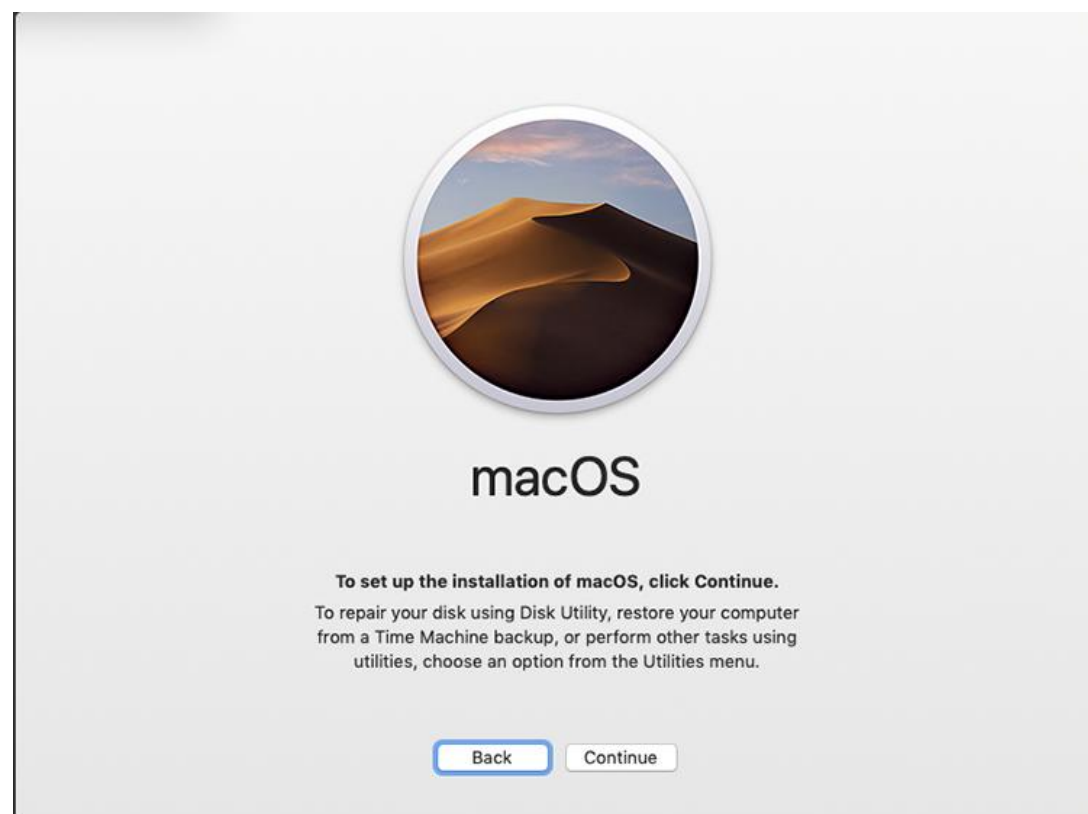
macOS

To set up the installation of macOS, click Continue.

To repair your disk using Disk Utility, restore your computer from a Time Machine backup, or perform other tasks using utilities, choose an option from the Utilities menu.

Back

Continue